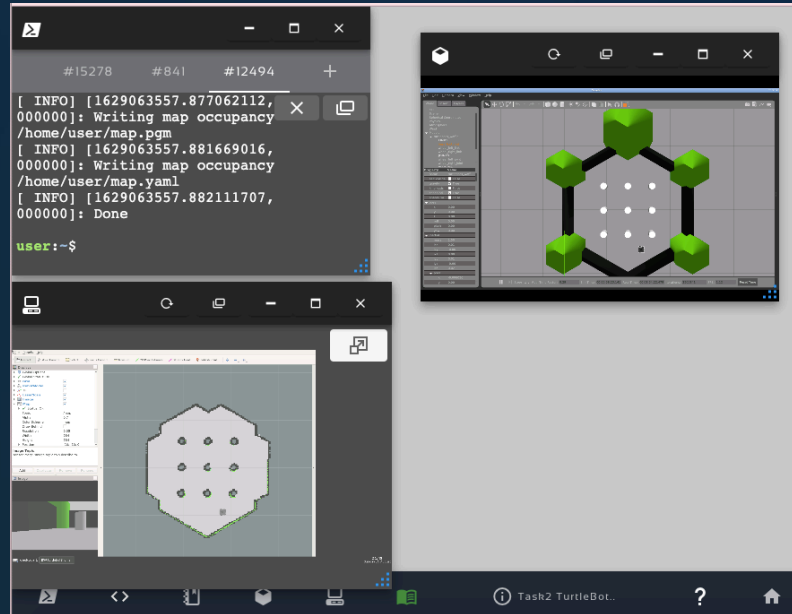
#15278 #841 #12494 +

[ INFO] [1629063557.877062112, 000000]: Writing map occupancy /home/user/map.pgm
[ INFO] [1629063557.881669016, 000000]: Writing map occupancy /home/user/map.yaml
[ INFO] [1629063557.882111707, 000000]: Done

user:~$

Task2 TurtleBot..

?